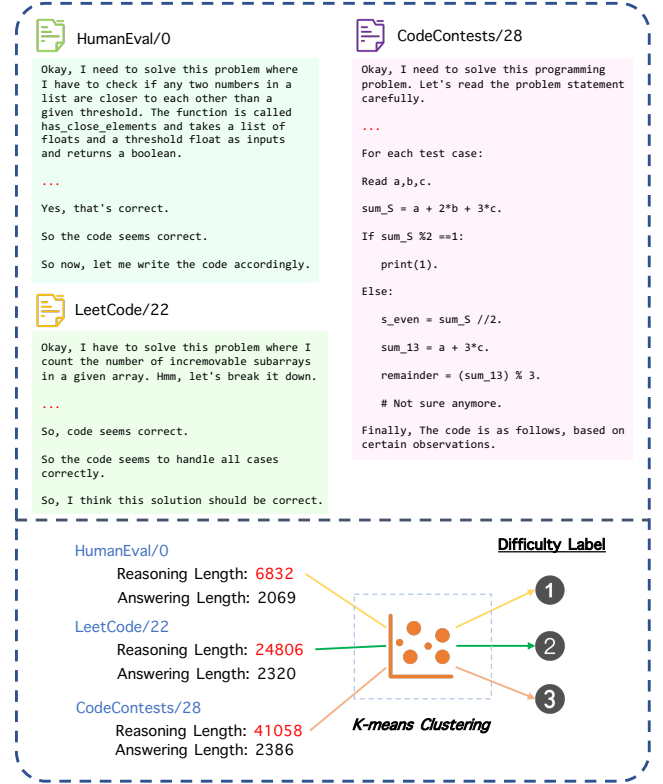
HumanEval/0

Okay, I need to solve this problem where I have to check if any two numbers in a list are closer to each other than a given threshold. The function is called has_close_elements and takes a list of floats and a threshold float as inputs and returns a boolean.

...

Yes, that's correct.

So the code seems correct.

So now, let me write the code accordingly.

LeetCode/22

Okay, I have to solve this problem where I count the number of incremovable subarrays in a given array. Hmm, let's break it down.

...

So, code seems correct.

So the code seems to handle all cases correctly.

So, I think this solution should be correct.

CodeContests/28

Okay, I need to solve this programming problem. Let's read the problem statement carefully.

...

For each test case:

Read a,b,c.

sum_S = a + 2*b + 3*c.

If sum_S %2 ==1:

print(1).

Else:

s_even = sum_S //2.

sum_13 = a + 3*c.

remainder = (sum_13) % 3.

# Not sure anymore.

Finally, The code is as follows, based on certain observations.

HumanEval/0
Reasoning Length: 6832
Answering Length: 2069

LeetCode/22
Reasoning Length: 24806
Answering Length: 2320

CodeContests/28
Reasoning Length: 41058
Answering Length: 2386

K-means Clustering

Difficulty Label

1

2

3